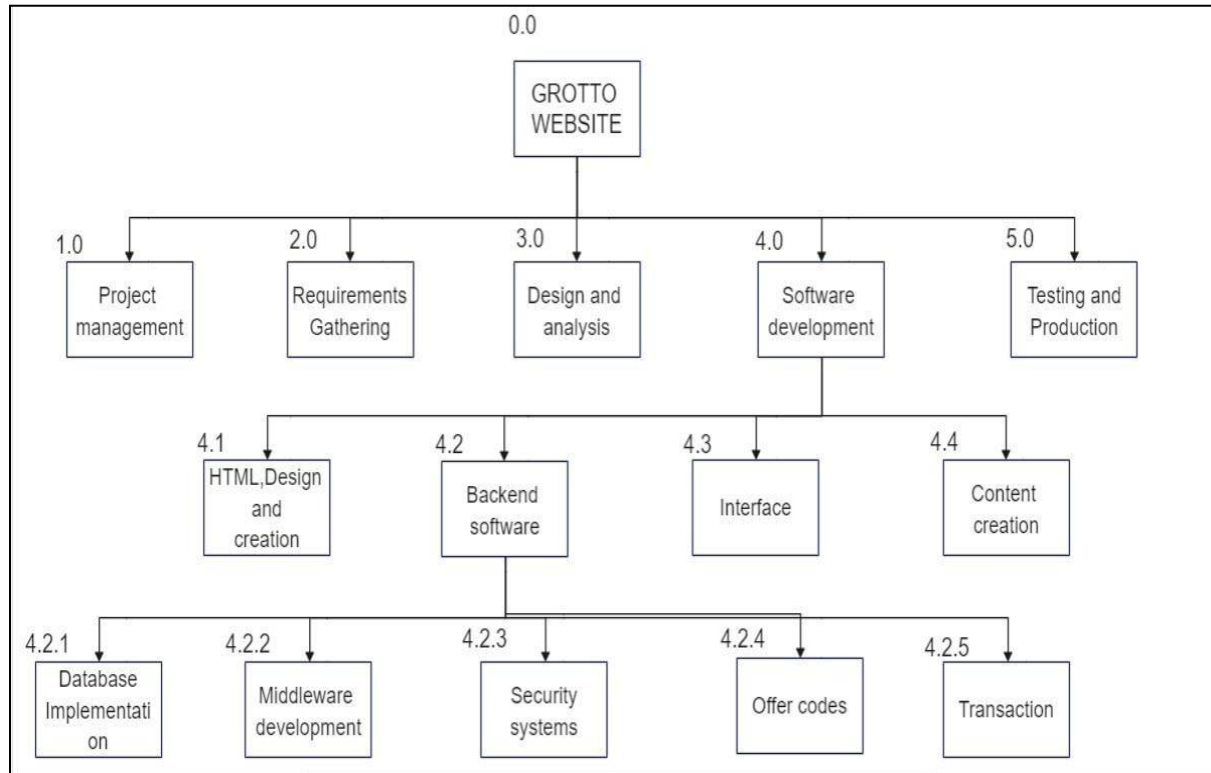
0.0

GROTTO WEBSITE

1.0
Project management

2.0
Requirements Gathering

3.0
Design and analysis

4.0
Software development

5.0
Testing and Production

4.1
HTML,Design and creation

4.2
Backend software

4.3
Interface

4.4
Content creation

4.2.1
Database Implementati on

4.2.2
Middleware development

4.2.3
Security systems

4.2.4
Offer codes

4.2.5
Transaction